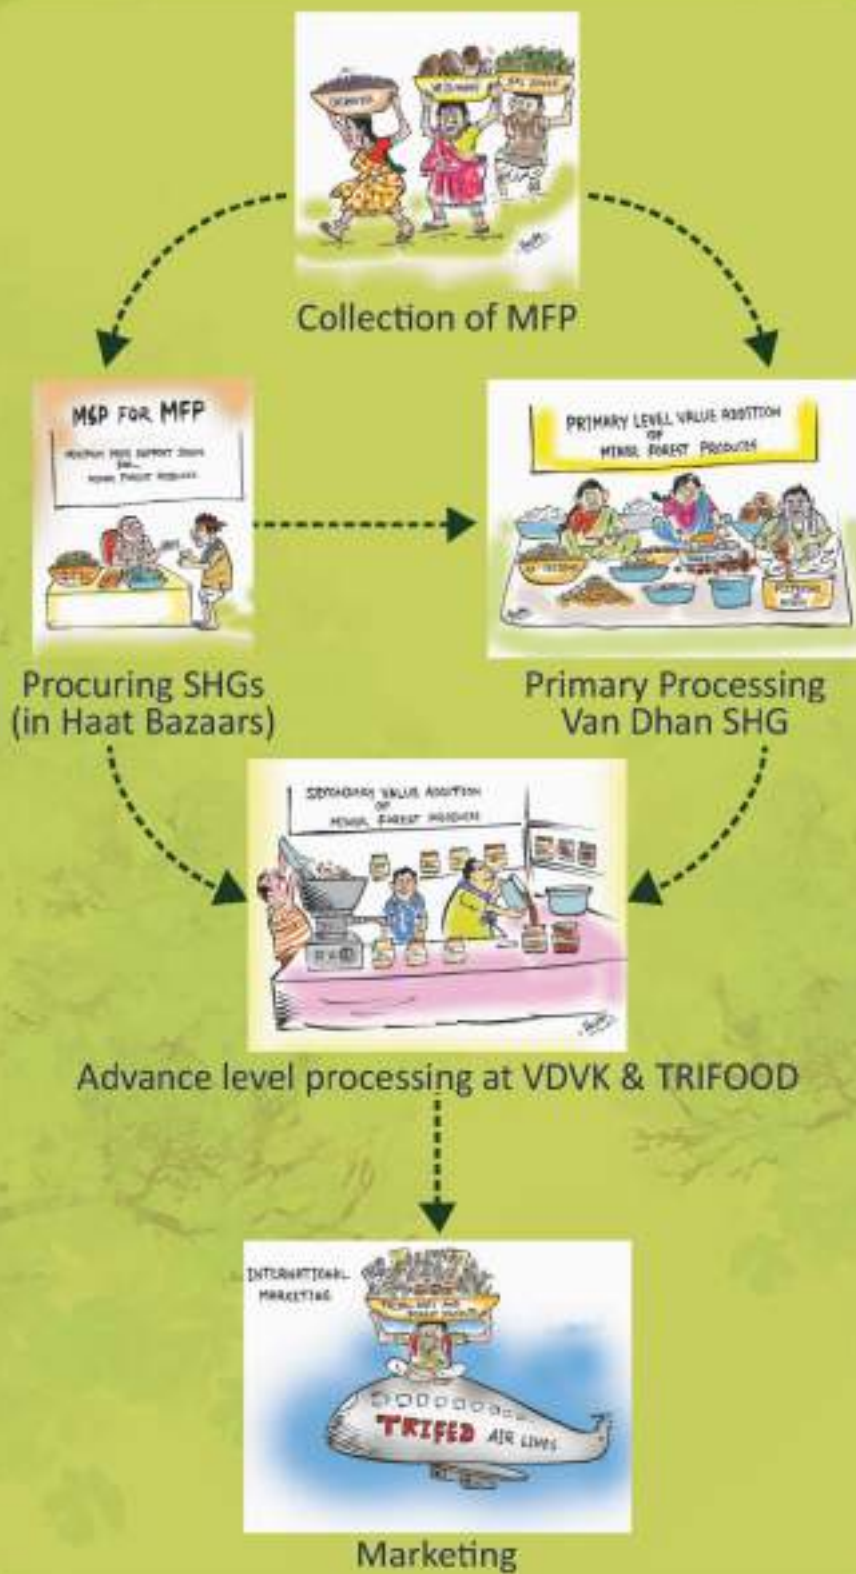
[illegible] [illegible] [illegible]

Collection of MFP

MSP FOR MFP

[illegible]

Procuring SHGs (in Haat Bazaars)

PRIMARY LEVEL VALUE ADDITION OF MINOR FOREST PRODUCTS

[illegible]

Primary Processing Van Dhan SHG

SECONDARY VALUE ADDITION OF MINOR FOREST PRODUCE

Advance level processing at VDVK & TRIFOOD

INTERNATIONAL MARKETING

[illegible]

TRIFED AIR LINES

Marketing